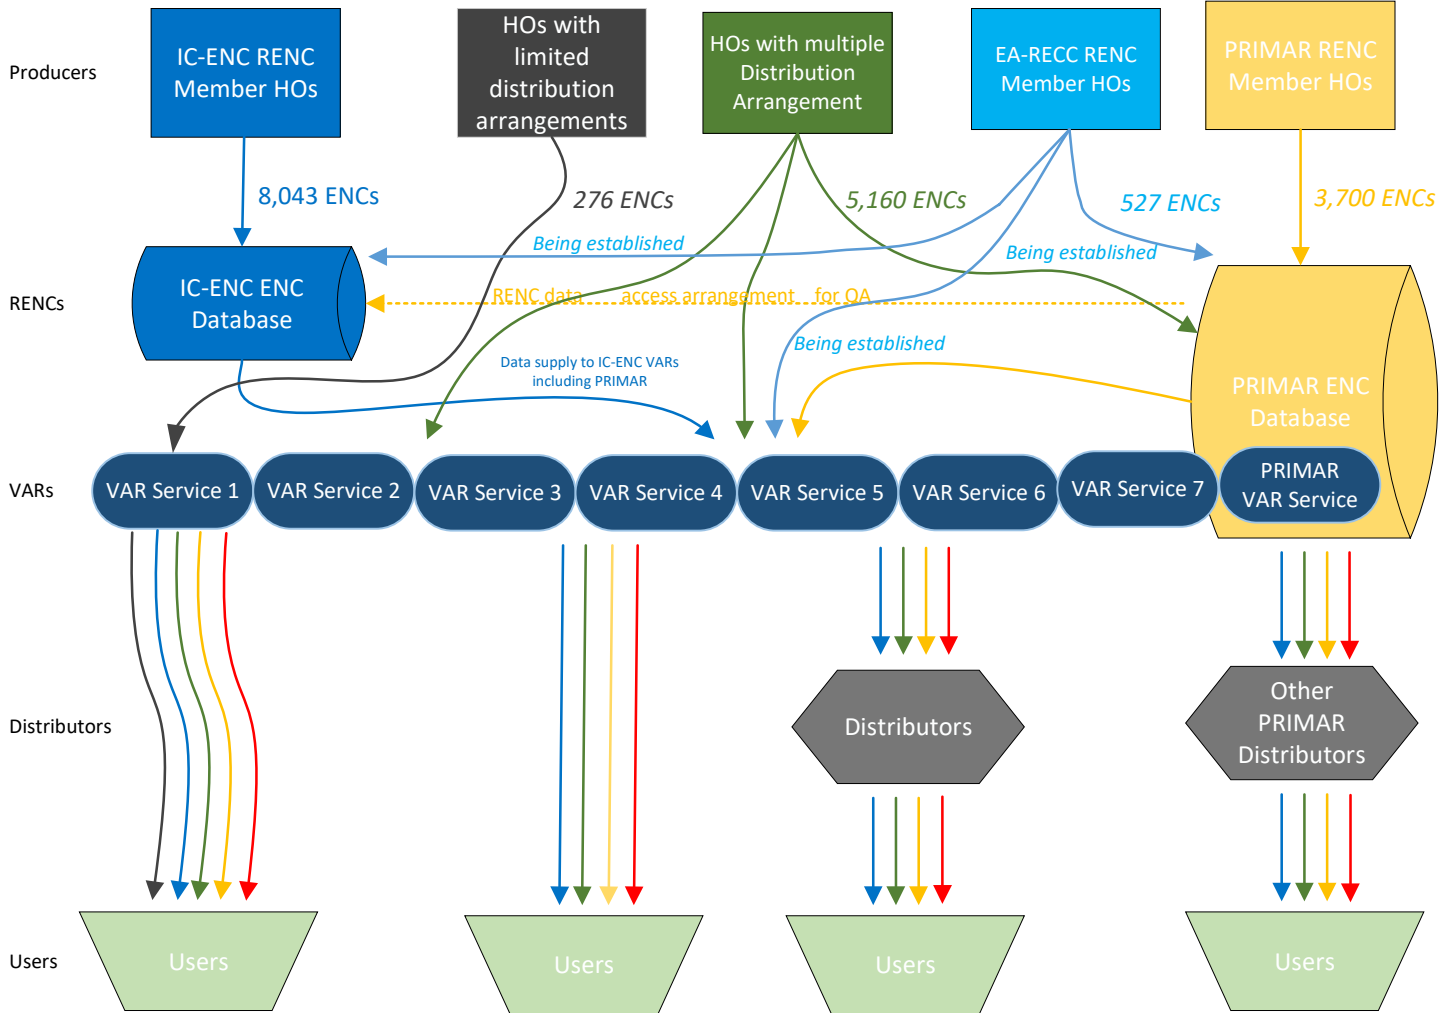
Producers

IC-ENC RENC Member HOs

HOs with limited distribution arrangements

HOs with multiple Distribution Arrangement

EA-RECC RENC Member HOs

PRIMAR RENC Member HOs

8,043 ENCs

276 ENCs

5,160 ENCs

527 ENCs

3,700 ENCs

Being established

Being established

RENCs

IC-ENC ENC Database

RENC data access arrangement for QA

Being established

Data supply to IC-ENC VARs including PRIMAR

PRIMAR ENC Database

VARs

VAR Service 1

VAR Service 2

VAR Service 3

VAR Service 4

VAR Service 5

VAR Service 6

VAR Service 7

PRIMAR VAR Service

Distributors

Distributors

Other PRIMAR Distributors

Users

Users

Users

Users

Users